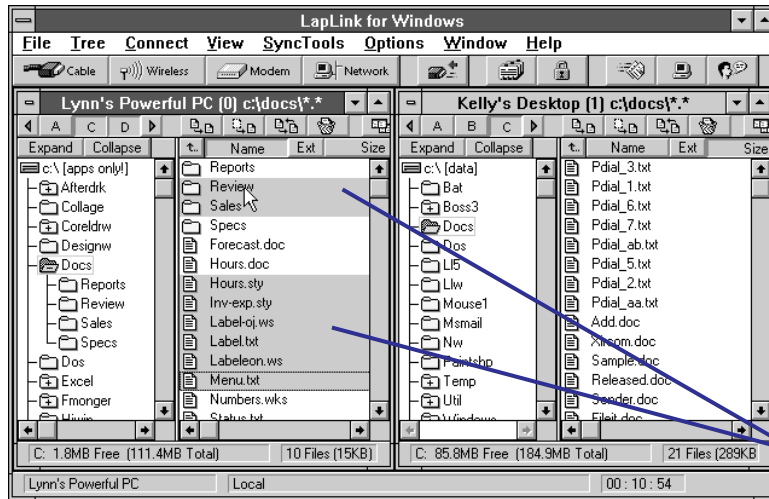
LapLink for Windows

File Tree Connect View SyncTools Options Window Help

Cable Wireless Modem Network

Lynn's Powerful PC (0) c:\docs\*.*

A C D

Expand Collapse

c:\ [apps only!]
Afterdrk
Collage
Coreldrw
Designw
Docs
Reports
Review
Sales
Specs
Dos
Excel
Fmonger
Hiwin

Name Ext Size

Reports
Review
Sales
Specs
Forecast.doc
Hours.doc
Hours.sty
Inv-exp.sty
Label-oj.ws
Label.txt
Labeleon.ws
Menu.txt
Numbers.wks
Status.txt

C: 1.8MB Free (111.4MB Total)

10 Files (15KB)

Kelly's Desktop (1) c:\docs\*.*

A B C

Expand Collapse

c:\ [data]
Bat
Boss3
Docs
Dos
LI5
Llw
Mouse1
Msmail
Nw
Paintshp
Temp
Util
Windows

Name Ext Size

Pdial_3.txt
Pdial_1.txt
Pdial_6.txt
Pdial_7.txt
Pdial_ab.txt
Pdial_5.txt
Pdial_2.txt
Pdial_aa.txt
Add.doc
Xfrcom.doc
Sample.doc
Released.doc
Sender.doc
Fileit.doc

C: 85.8MB Free (184.9MB Total)

21 Files (289KB

Lynn's Powerful PC

Local

00 : 10 : 54